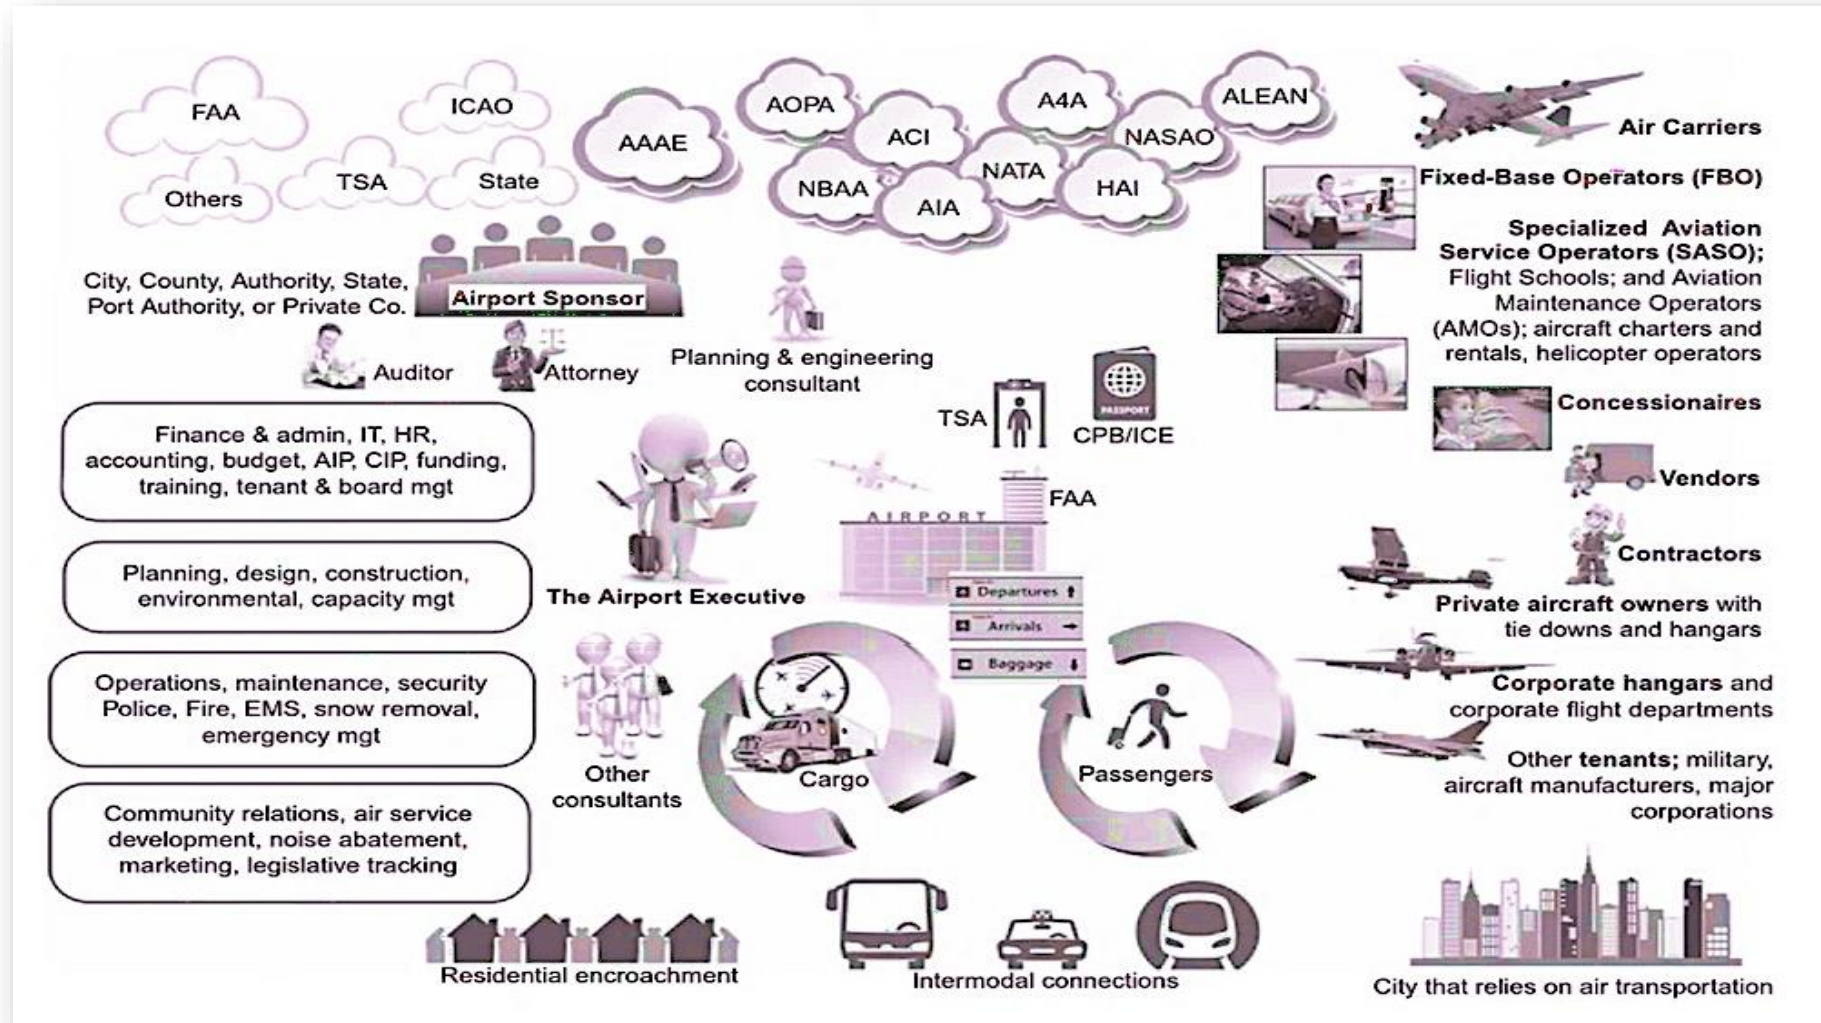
FAA
ICAO
Others
TSA
State
AAAE
AOPA
ACI
A4A
NASAO
ALEAN
NBAA
AIA
NATA
HAI

Air Carriers
Fixed-Base Operators (FBO)
Specialized Aviation Service Operators (SASO); Flight Schools; and Aviation Maintenance Operators (AMOs); aircraft charters and rentals, helicopter operators
Concessionaires
Vendors
Contractors
Private aircraft owners with tie downs and hangars
Corporate hangars and corporate flight departments
Other tenants; military, aircraft manufacturers, major corporations
City that relies on air transportation

City, County, Authority, State, Port Authority, or Private Co.
Airport Sponsor
Auditor
Attorney
Planning & engineering consultant
TSA
CPB/ICE
PASSPORT
FAA
AIRPORT

Finance & admin, IT, HR, accounting, budget, AIP, CIP, funding, training, tenant & board mgt

Planning, design, construction, environmental, capacity mgt

Operations, maintenance, security Police, Fire, EMS, snow removal, emergency mgt

Community relations, air service development, noise abatement, marketing, legislative tracking

The Airport Executive
Departures
Arrivals
Baggage
Other consultants
Cargo
Passengers
Residential encroachment
Intermodal connections